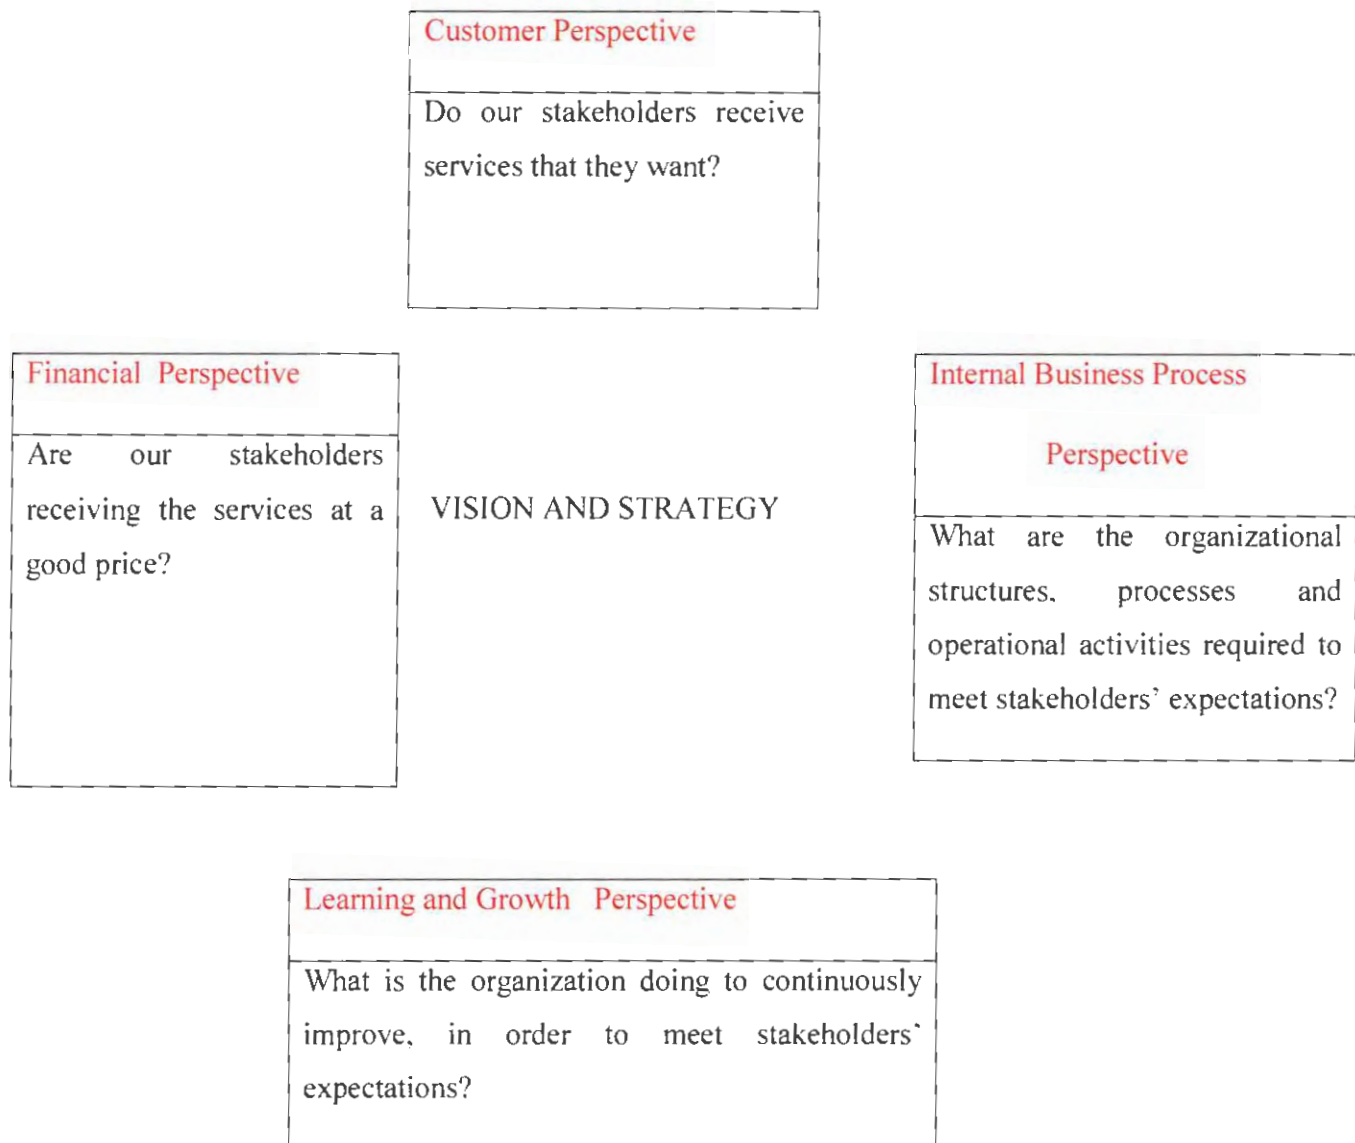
Customer Perspective

Do our stakeholders receive services that they want?

Financial Perspective

Are our stakeholders receiving the services at a good price?

VISION AND STRATEGY

Internal Business Process Perspective

What are the organizational structures, processes and operational activities required to meet stakeholders' expectations?

Learning and Growth Perspective

What is the organization doing to continuously improve, in order to meet stakeholders' expectations?